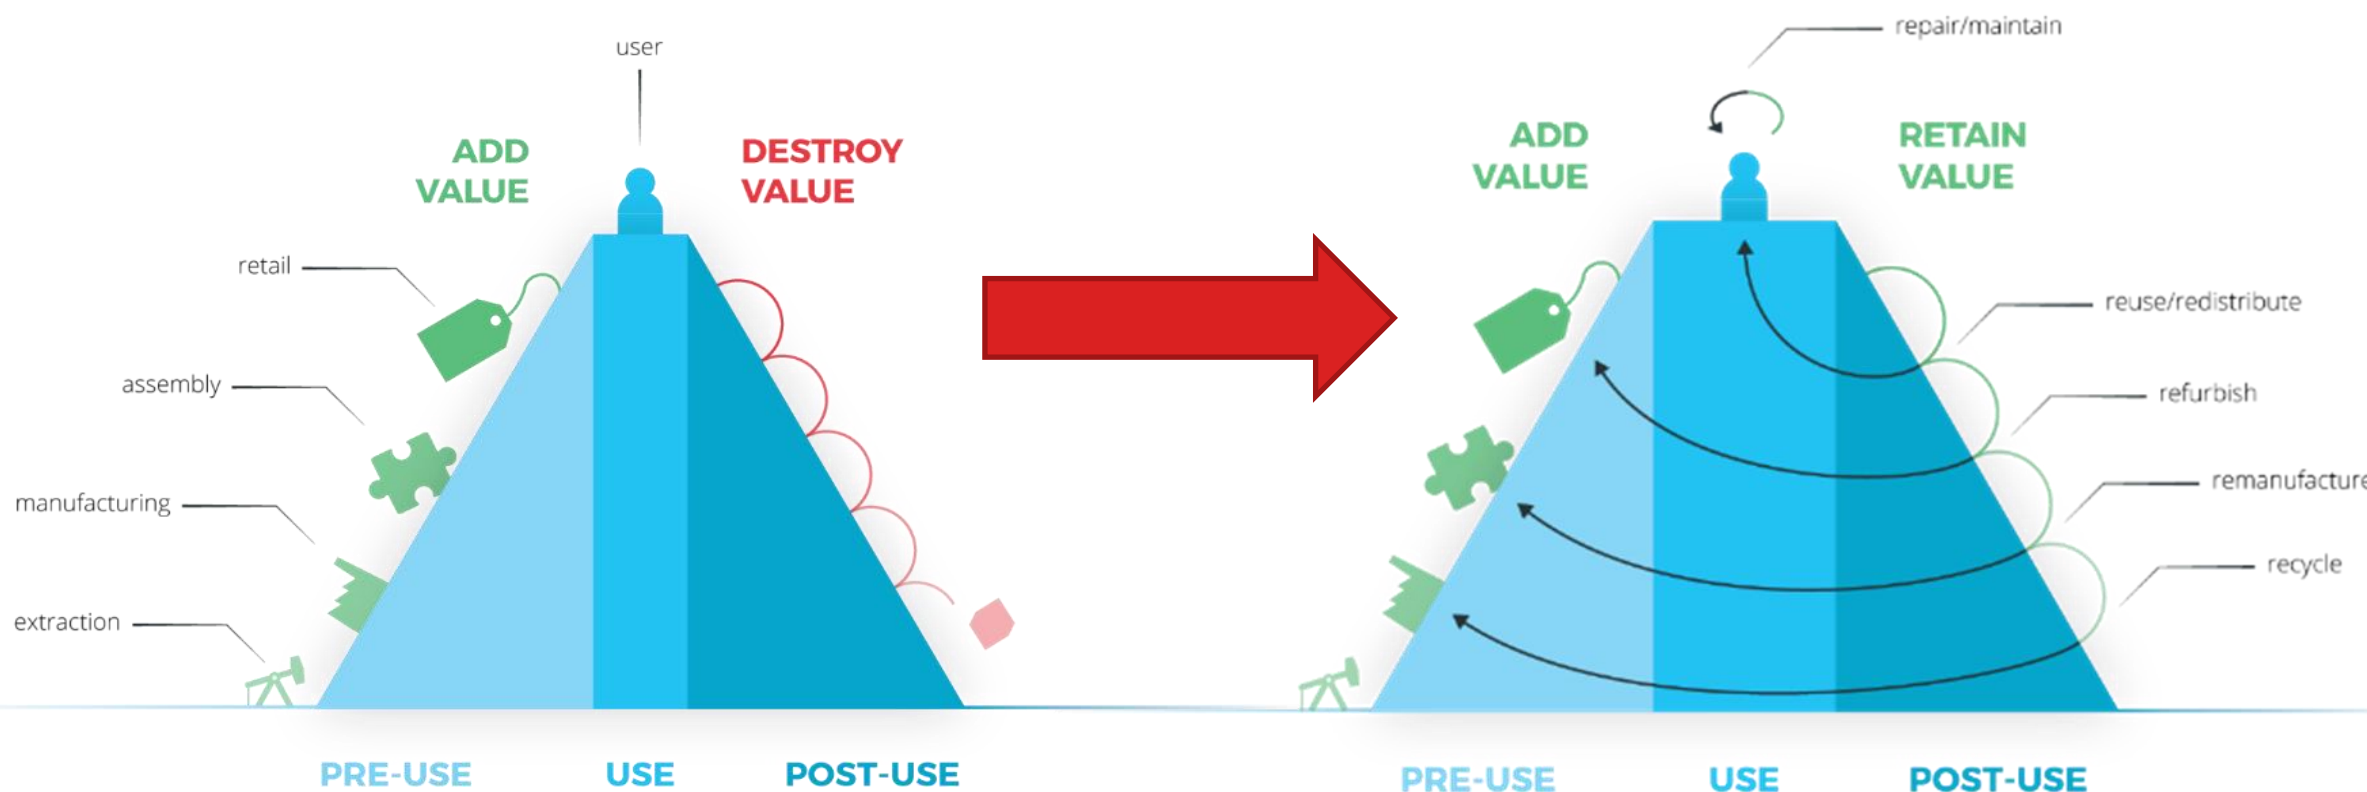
user

ADD VALUE

DESTROY VALUE

retail

assembly

manufacturing

extraction

PRE-USE

USE

POST-USE

repair/maintain

ADD VALUE

RETAIN VALUE

reuse/redistribute

refurbish

remanufacture

recycle

PRE-USE

USE

POST-USE